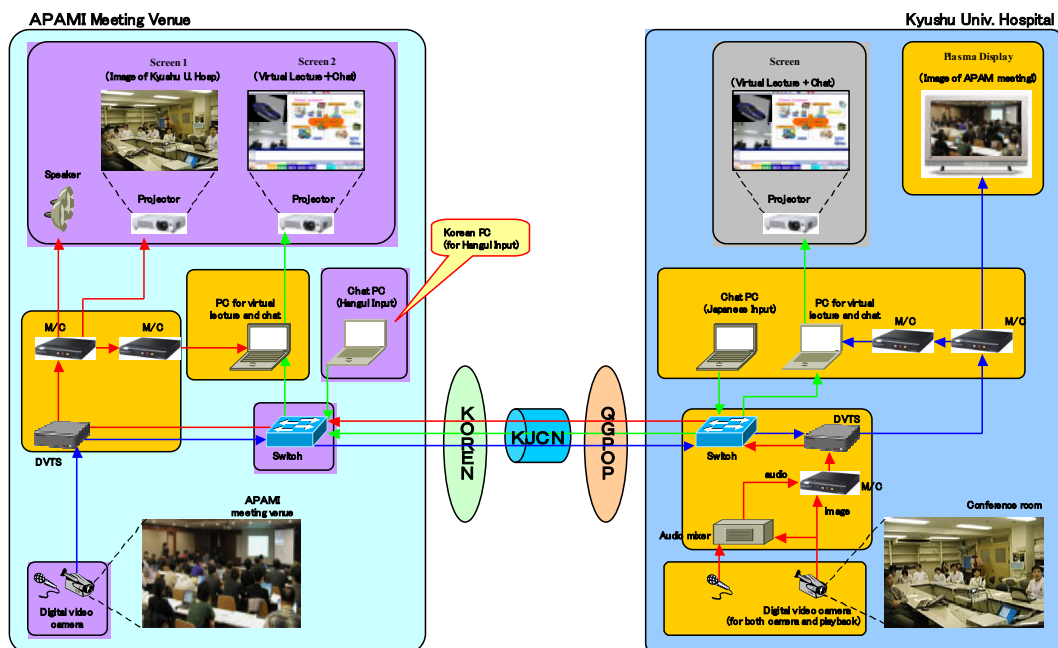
APAMI Meeting Venue

Screen 1
(Image of Kyushu U. Hosp)

Screen 2
(Virtual Lecture +Chat)

Speaker

Projector

Projector

Korean PC
(for Hangul Input)

PC for virtual lecture and chat

Chat PC
(Hangul Input)

M/C

M/C

DVTS

Switch

APAMI meeting venue

Digital video camera

KOREN

KJCN

QGPOP

Kyushu Univ. Hospital

Screen
(Virtual Lecture +Chat)

Projector

Plasma Display
(Image of APAMI meeting)

Chat PC
(Japanese Input)

PC for virtual lecture and chat

M/C

M/C

DVTS

Switch

audio

M/C

image

Audio mixer

Conference room

Digital video camera
(for both camera and playback)